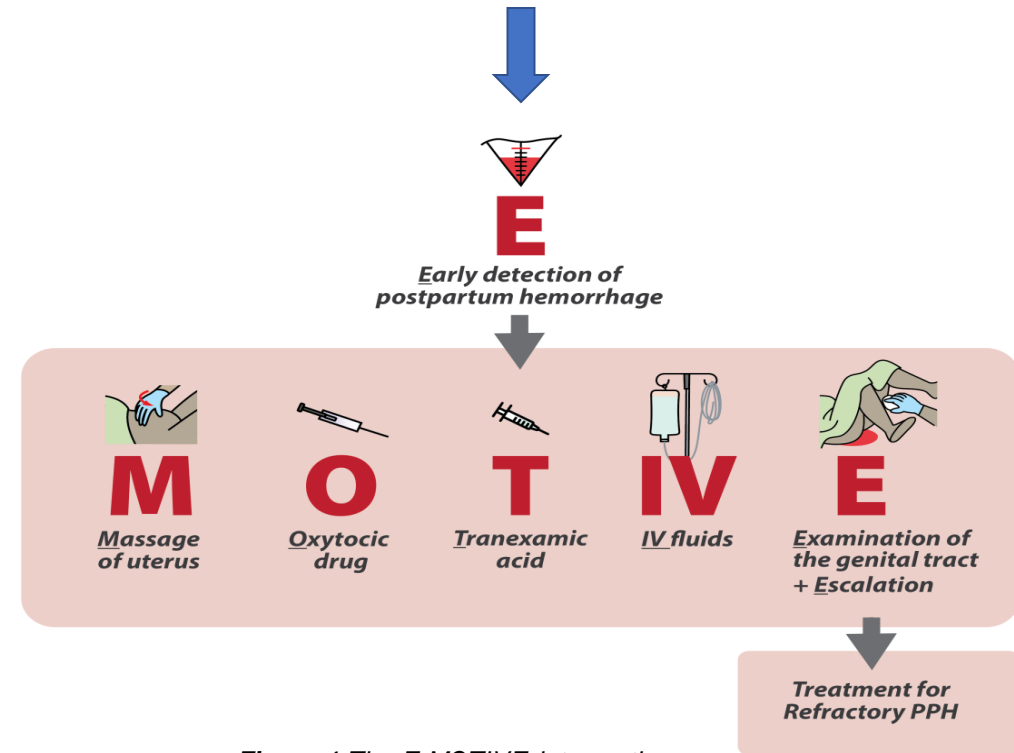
E

Early detection of postpartum hemorrhage

M

Massage of uterus

O

Oxytocic drug

T

Tranexamic acid

IV

IV fluids

E

Examination of the genital tract + Escalation

Treatment for Refractory PPH

Figure 1 The E-MOTIVE intervention